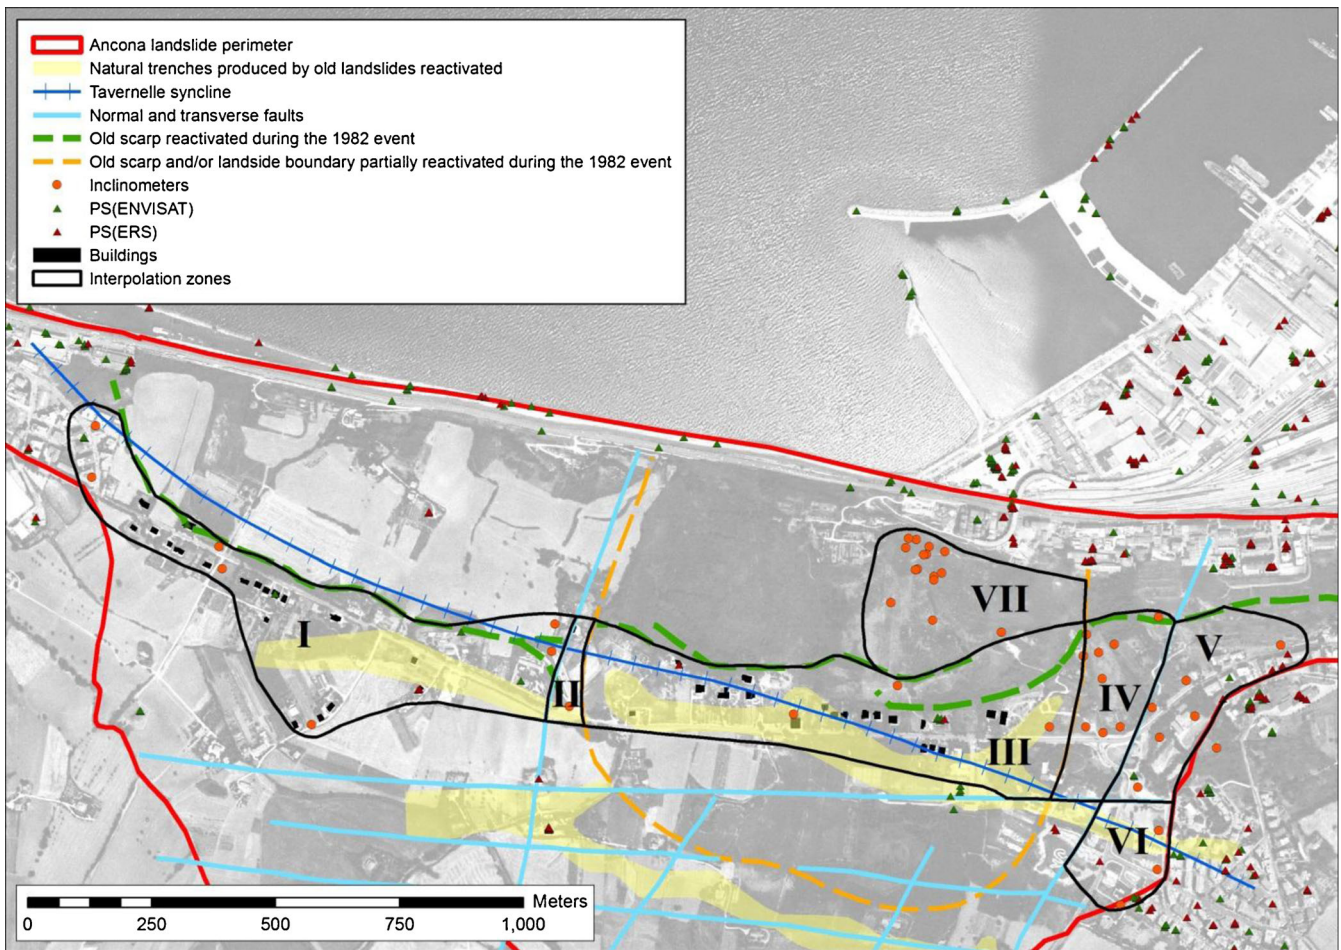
Ancona landslide perimeter
Natural trenches produced by old landslides reactivated
Tavernelle syncline
Normal and transverse faults
Old scarp reactivated during the 1982 event
Old scarp and/or landside boundary partially reactivated during the 1982 event
Inclinometers
PS(ENVISAT)
PS(ERS)
Buildings
Interpolation zones

I
II
III
IV
V
VI
VII

Meters
0 250 500 750 1,000